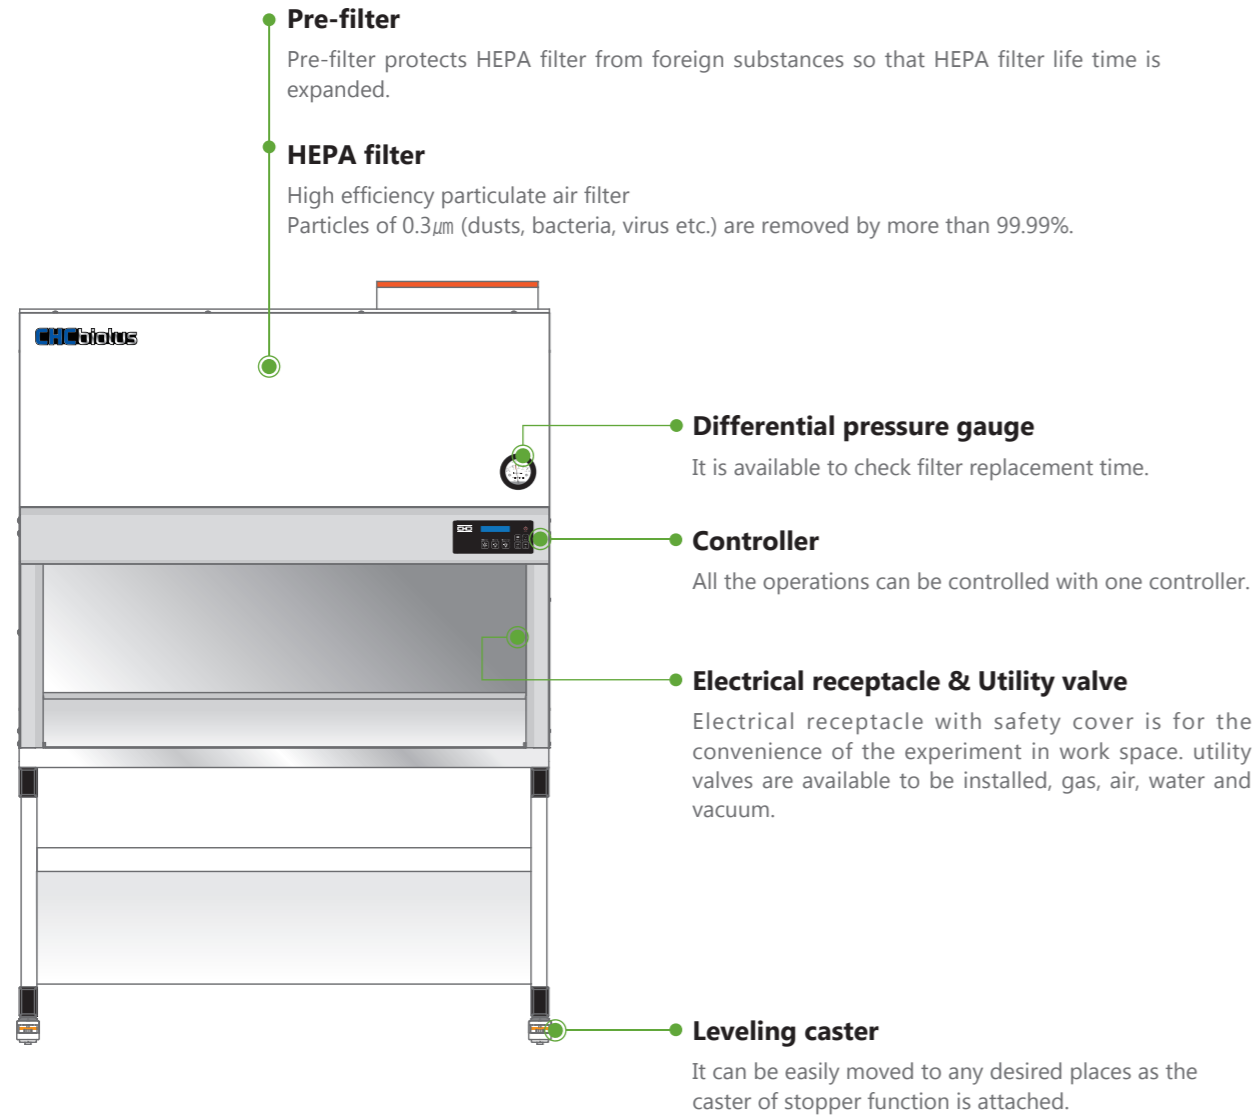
Pre-filter

Pre-filter protects HEPA filter from foreign substances so that HEPA filter life time is expanded.

HEPA filter

High efficiency particulate air filter
Particles of 0.3㎛ (dusts, bacteria, virus etc.) are removed by more than 99.99%.

CHCbiolus

Differential pressure gauge

It is available to check filter replacement time.

Controller

All the operations can be controlled with one controller.

Electrical receptacle & Utility valve

Electrical receptacle with safety cover is for the convenience of the experiment in work space. utility valves are available to be installed, gas, air, water and vacuum.

Leveling caster

It can be easily moved to any desired places as the caster of stopper function is attached.